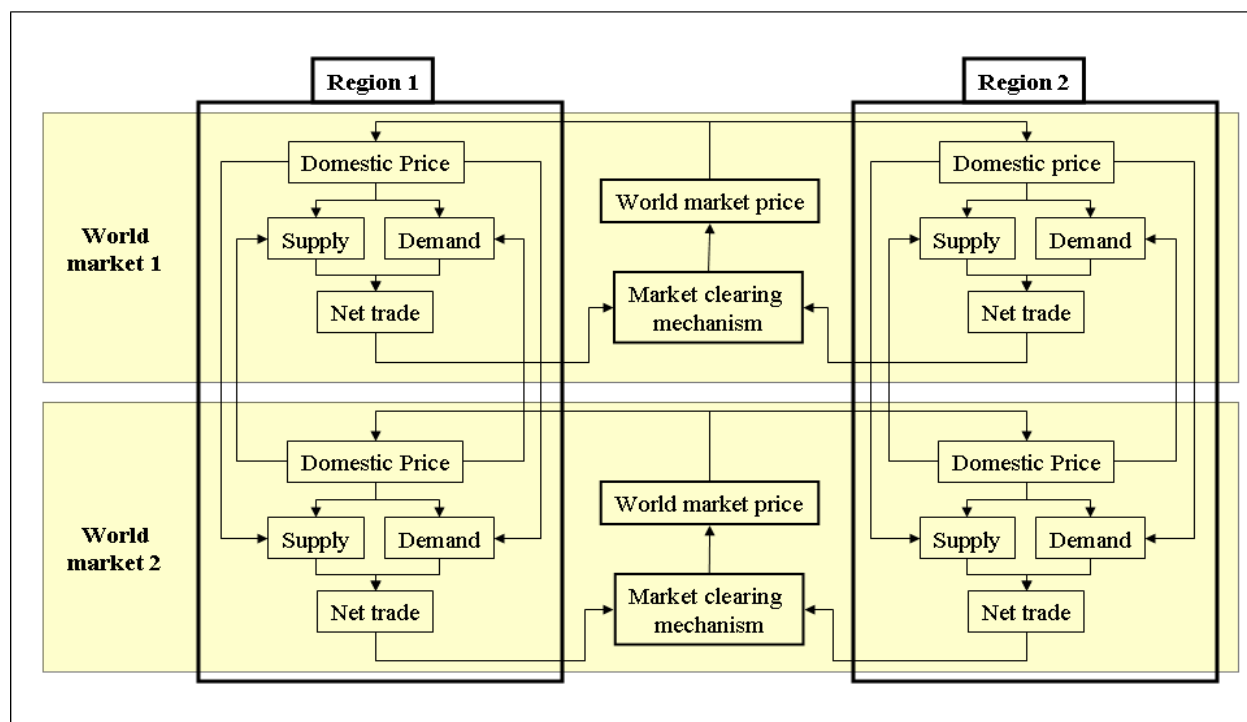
Region 1

Region 2

World market 1

Domestic Price

Supply

Demand

Net trade

World market price

Market clearing mechanism

Domestic price

Supply

Demand

Net trade

World market 2

Domestic Price

Supply

Demand

Net trade

World market price

Market clearing mechanism

Domestic Price

Supply

Demand

Net trade